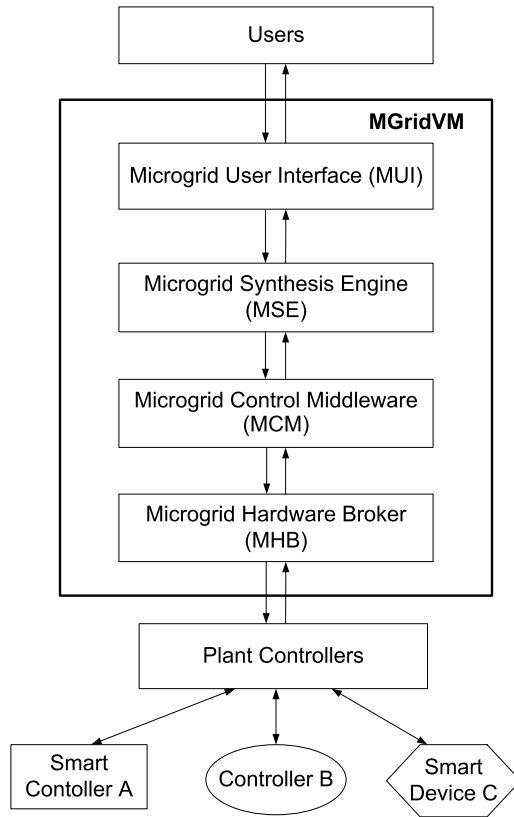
Users

MGridVM

Microgrid User Interface (MUI)

Microgrid Synthesis Engine (MSE)

Microgrid Control Middleware (MCM)

Microgrid Hardware Broker (MHB)

Plant Controllers

Smart Contoller A

Controller B

Smart Device C